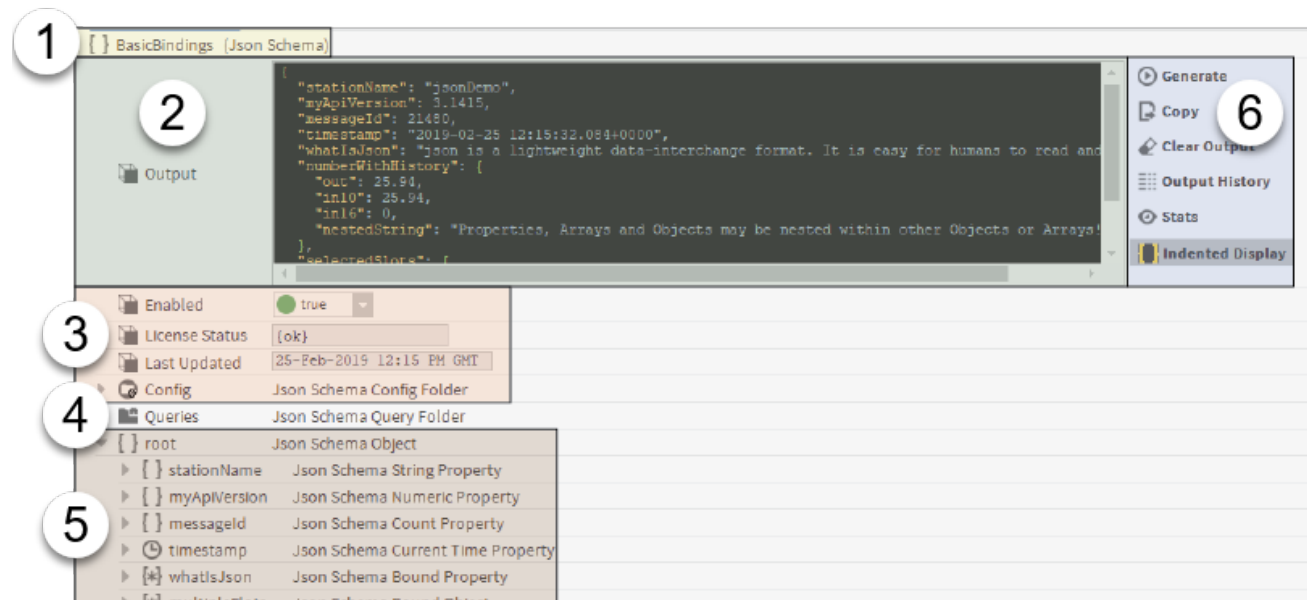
1

{ } BasicBindings (Json Schema)

2

Output

{
"stationName": "jsonDemo",
"myApiVersion": 3.1415,
"messageId": 21480,
"timestamp": "2019-02-25 12:15:32.084+0000",
"whatIsJson": "json is a lightweight data-interchange format. It is easy for humans to read and
"numberWithHistory": {
"out": 25.94,
"in10": 25.94,
"in16": 0,
"nestedString": "Properties, Arrays and Objects may be nested within other Objects or Arrays!
},
"selectedSlots": [

6

Generate
Copy
Clear Output
Output History
Stats
Indented Display

3

Enabled true
License Status {ok}
Last Updated 25-Feb-2019 12:15 PM GMT
Config Json Schema Config Folder

4

Queries Json Schema Query Folder
{ } root Json Schema Object

5

{ } stationName Json Schema String Property
{ } myApiVersion Json Schema Numeric Property
{ } messageId Json Schema Count Property
timestamp Json Schema Current Time Property
[*] whatIsJson Json Schema Bound Property